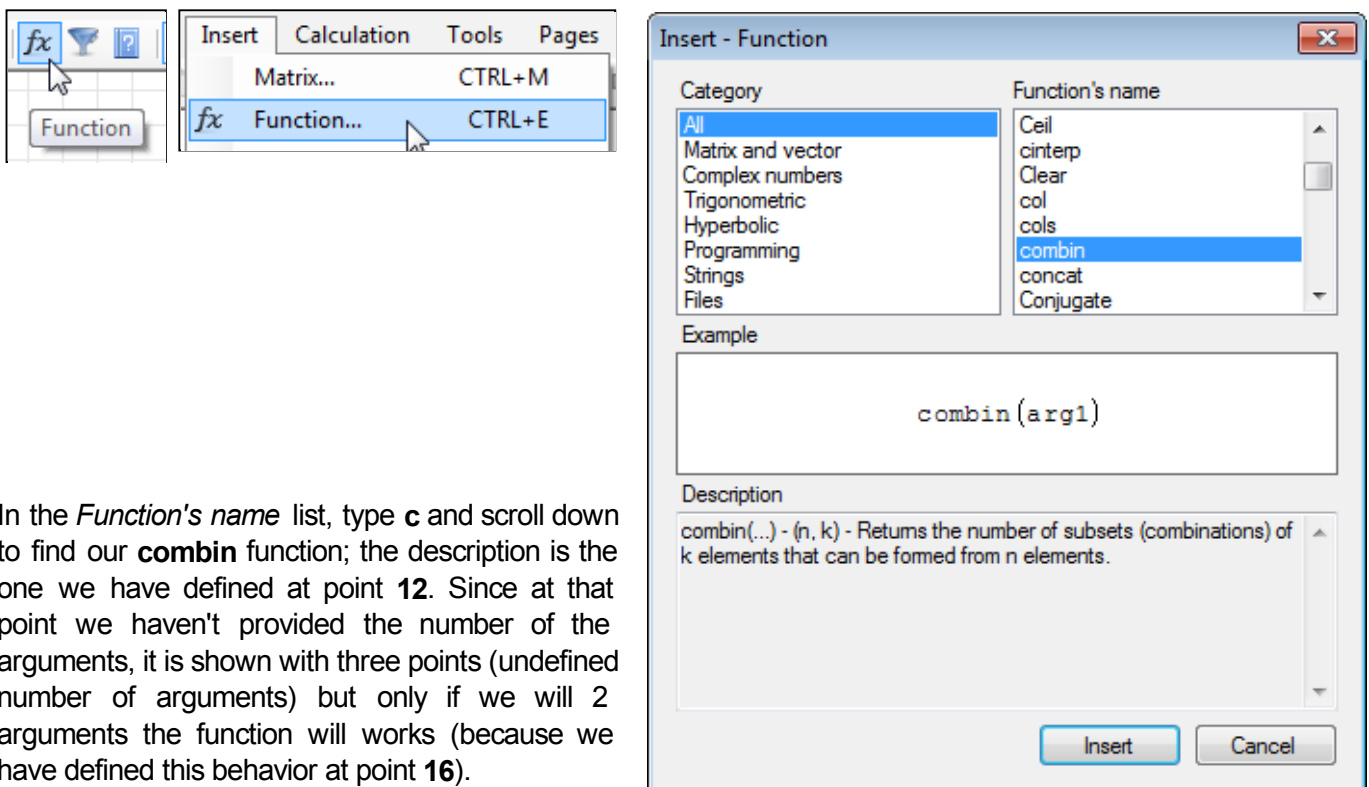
$fx$

Function

Insert Calculation Tools Pages

Matrix... CTRL+M

$fx$ Function... CTRL+E

In the Function's name list, type **c** and scroll down to find our **combin** function; the description is the one we have defined at point **12**. Since at that point we haven't provided the number of the arguments, it is shown with three points (undefined number of arguments) but only if we will 2 arguments the function will works (because we have defined this behavior at point **16**).

Insert - Function

Category

All
Matrix and vector
Complex numbers
Trigonometric
Hyperbolic
Programming
Strings
Files

Function's name

Ceil
cinterp
Clear
col
cols
combin
concat
Conjugate

Example

combin(arg1)

Description

combin(...) - (n, k) - Returns the number of subsets (combinations) of k elements that can be formed from n elements.

Insert Cancel